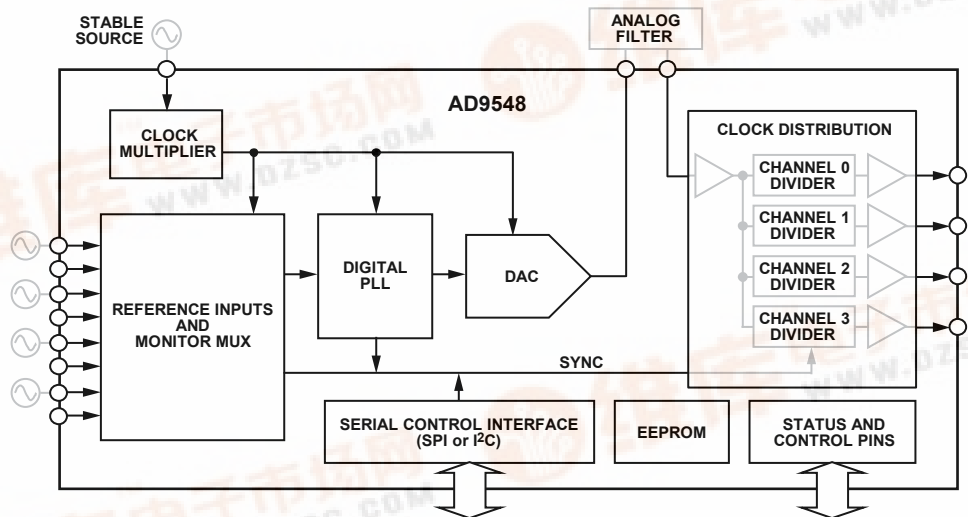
STABLE SOURCE

ANALOG FILTER

AD9548

CLOCK MULTIPLIER

CLOCK DISTRIBUTION

CHANNEL 0 DIVIDER

CHANNEL 1 DIVIDER

CHANNEL 2 DIVIDER

CHANNEL 3 DIVIDER

REFERENCE INPUTS AND MONITOR MUX

DIGITAL PLL

DAC

SYNC

SERIAL CONTROL INTERFACE (SPI or I$^2$C)

EEPROM

STATUS AND CONTROL PINS